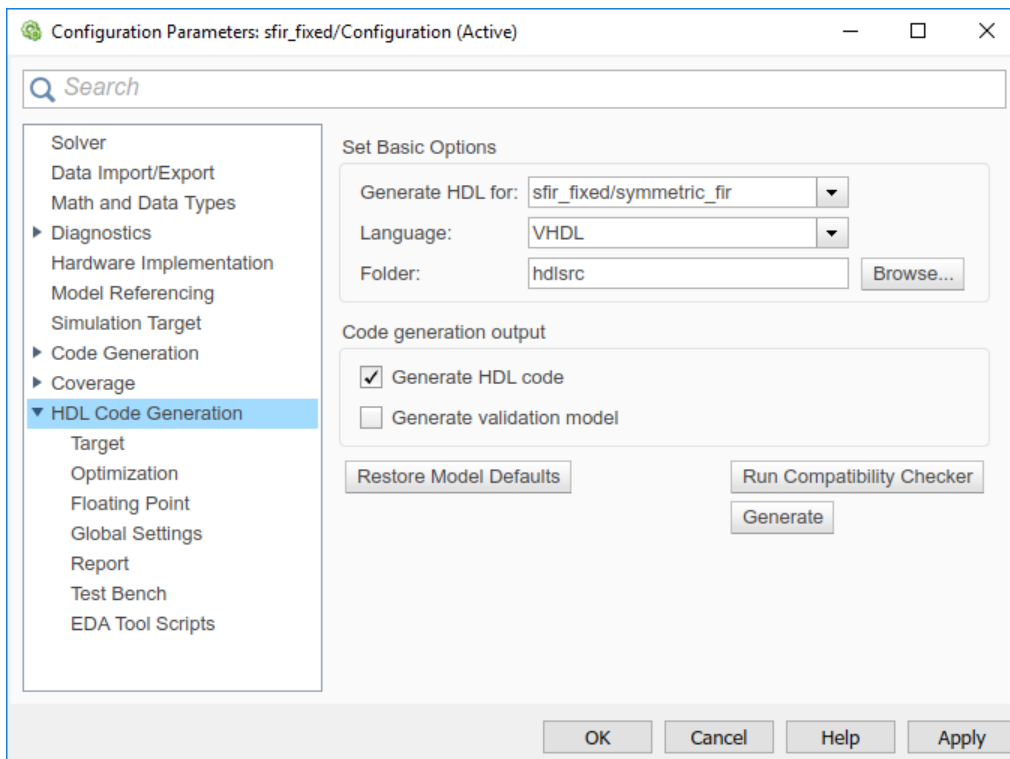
Configuration Parameters: sfir_fixed/Configuration (Active)

Search

Solver
Data Import/Export
Math and Data Types
Diagnostics
Hardware Implementation
Model Referencing
Simulation Target
Code Generation
Coverage
HDL Code Generation
Target
Optimization
Floating Point
Global Settings
Report
Test Bench
EDA Tool Scripts

Set Basic Options

Generate HDL for: sfir_fixed/symmetric_fir
Language: VHDL
Folder: hdlsrc
Browse...

Code generation output

Generate HDL code
Generate validation model

Restore Model Defaults
Run Compatibility Checker
Generate

OK
Cancel
Help
Apply